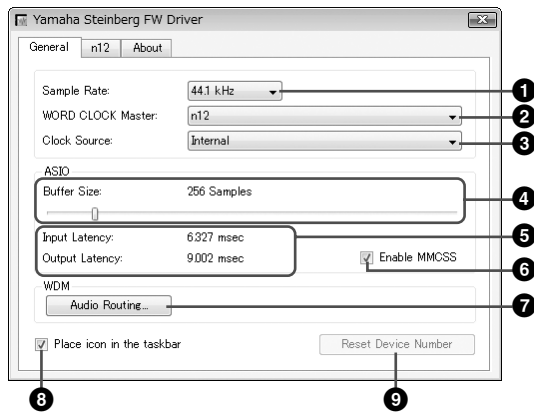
Yamaha Steinberg FW Driver

General | n12 | About

Sample Rate: 44.1 kHz
WORD CLOCK Master: n12
Clock Source: Internal

ASIO
Buffer Size: 256 Samples

Input Latency: 6.327 msec
Output Latency: 9.002 msec
Enable MMCSS

WDM
Audio Routing...

Place icon in the taskbar
Reset Device Number

1
2
3
4
5
6
7
8
9